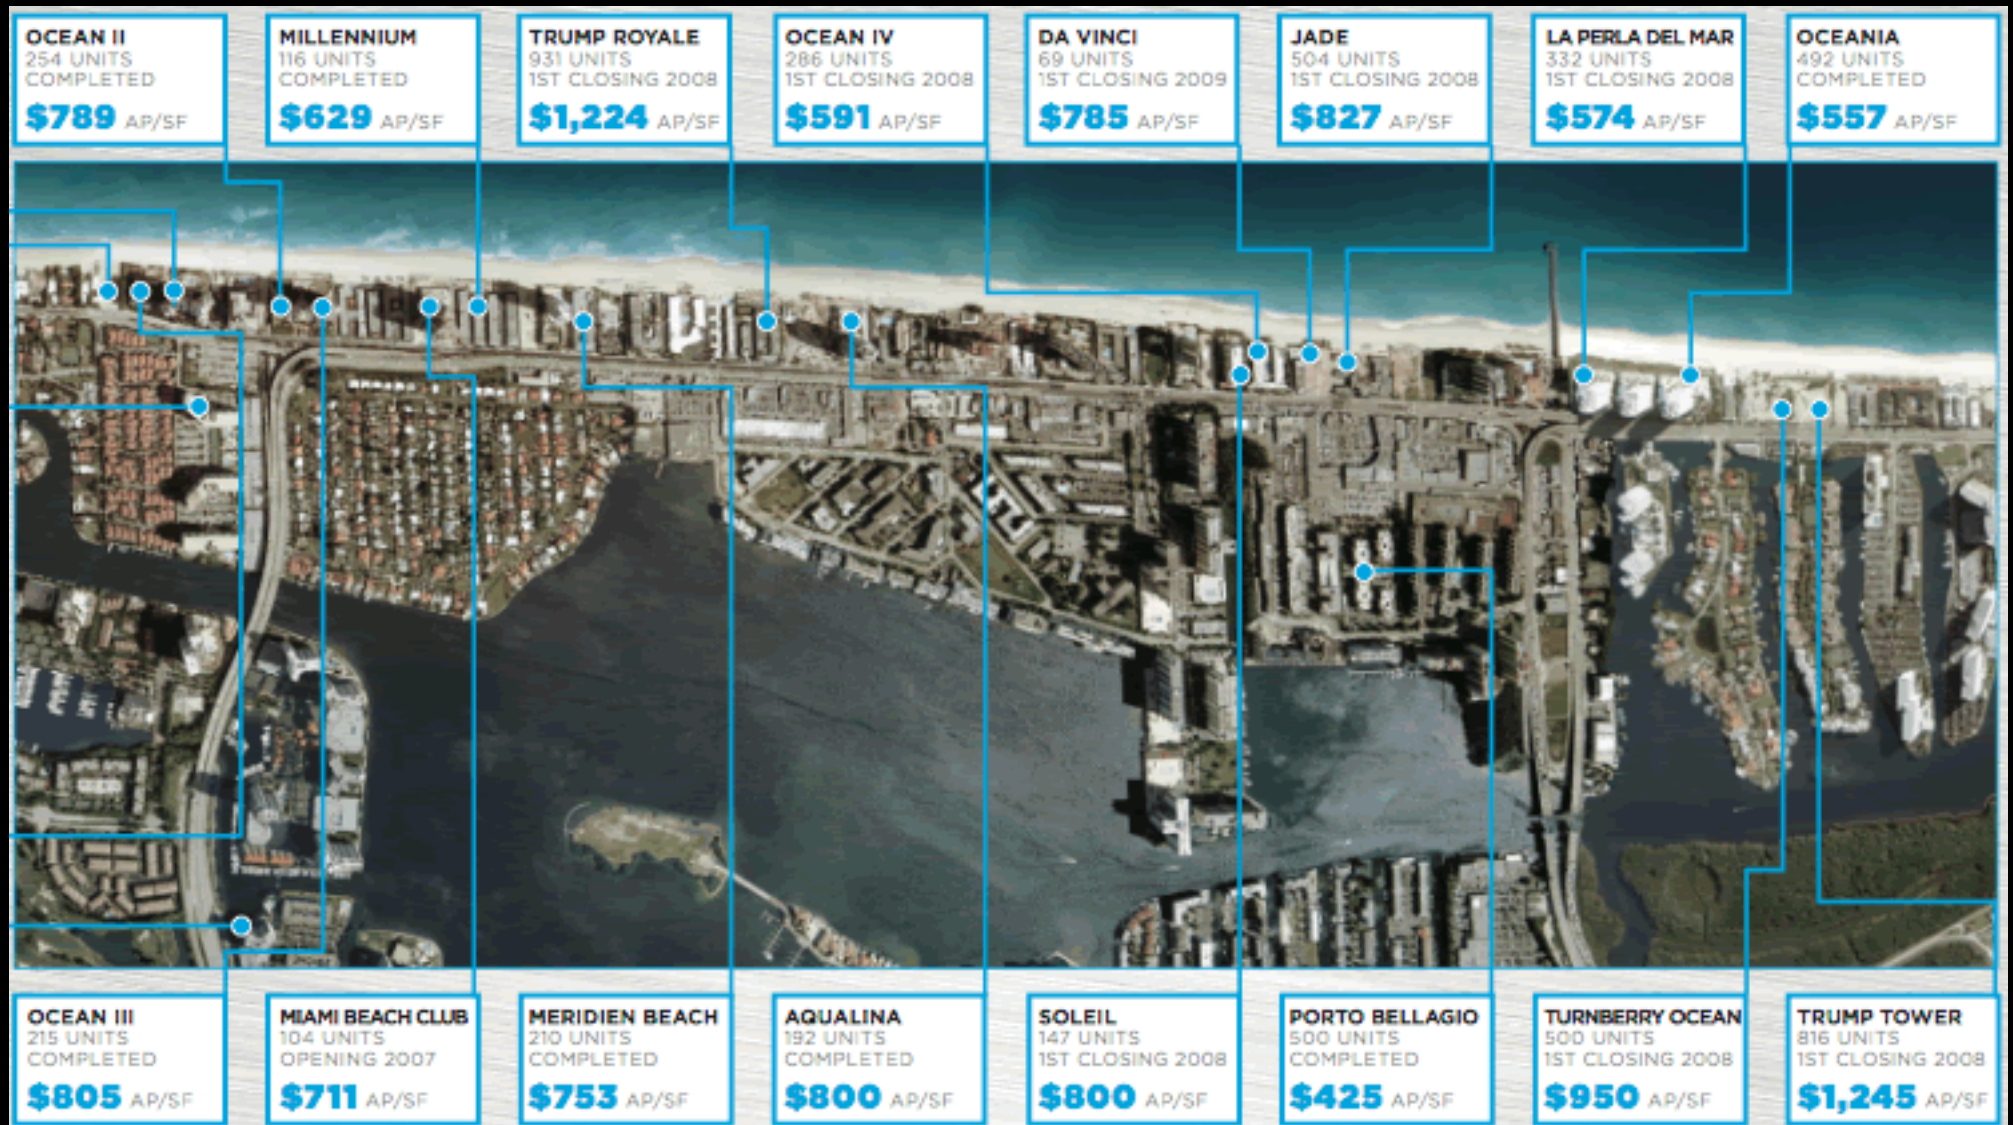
OCEAN II
254 UNITS
COMPLETED
$789 AP/SF

MILLENNIUM
116 UNITS
COMPLETED
$629 AP/SF

TRUMP ROYALE
931 UNITS
1ST CLOSING 2008
$1,224 AP/SF

OCEAN IV
286 UNITS
1ST CLOSING 2008
$591 AP/SF

DA VINCI
69 UNITS
1ST CLOSING 2009
$785 AP/SF

JADE
504 UNITS
1ST CLOSING 2008
$827 AP/SF

LA PERLA DEL MAR
332 UNITS
1ST CLOSING 2008
$574 AP/SF

OCEANIA
492 UNITS
COMPLETED
$557 AP/SF

OCEAN III
215 UNITS
COMPLETED
$805 AP/SF

MIAMI BEACH CLUB
104 UNITS
OPENING 2007
$711 AP/SF

MERIDIEN BEACH
210 UNITS
COMPLETED
$753 AP/SF

AQUALINA
192 UNITS
COMPLETED
$800 AP/SF

SOLEIL
147 UNITS
1ST CLOSING 2008
$800 AP/SF

PORTO BELLAGIO
500 UNITS
COMPLETED
$425 AP/SF

TURNBERRY OCEAN
500 UNITS
1ST CLOSING 2008
$950 AP/SF

TRUMP TOWER
816 UNITS
1ST CLOSING 2008
$1,245 AP/SF